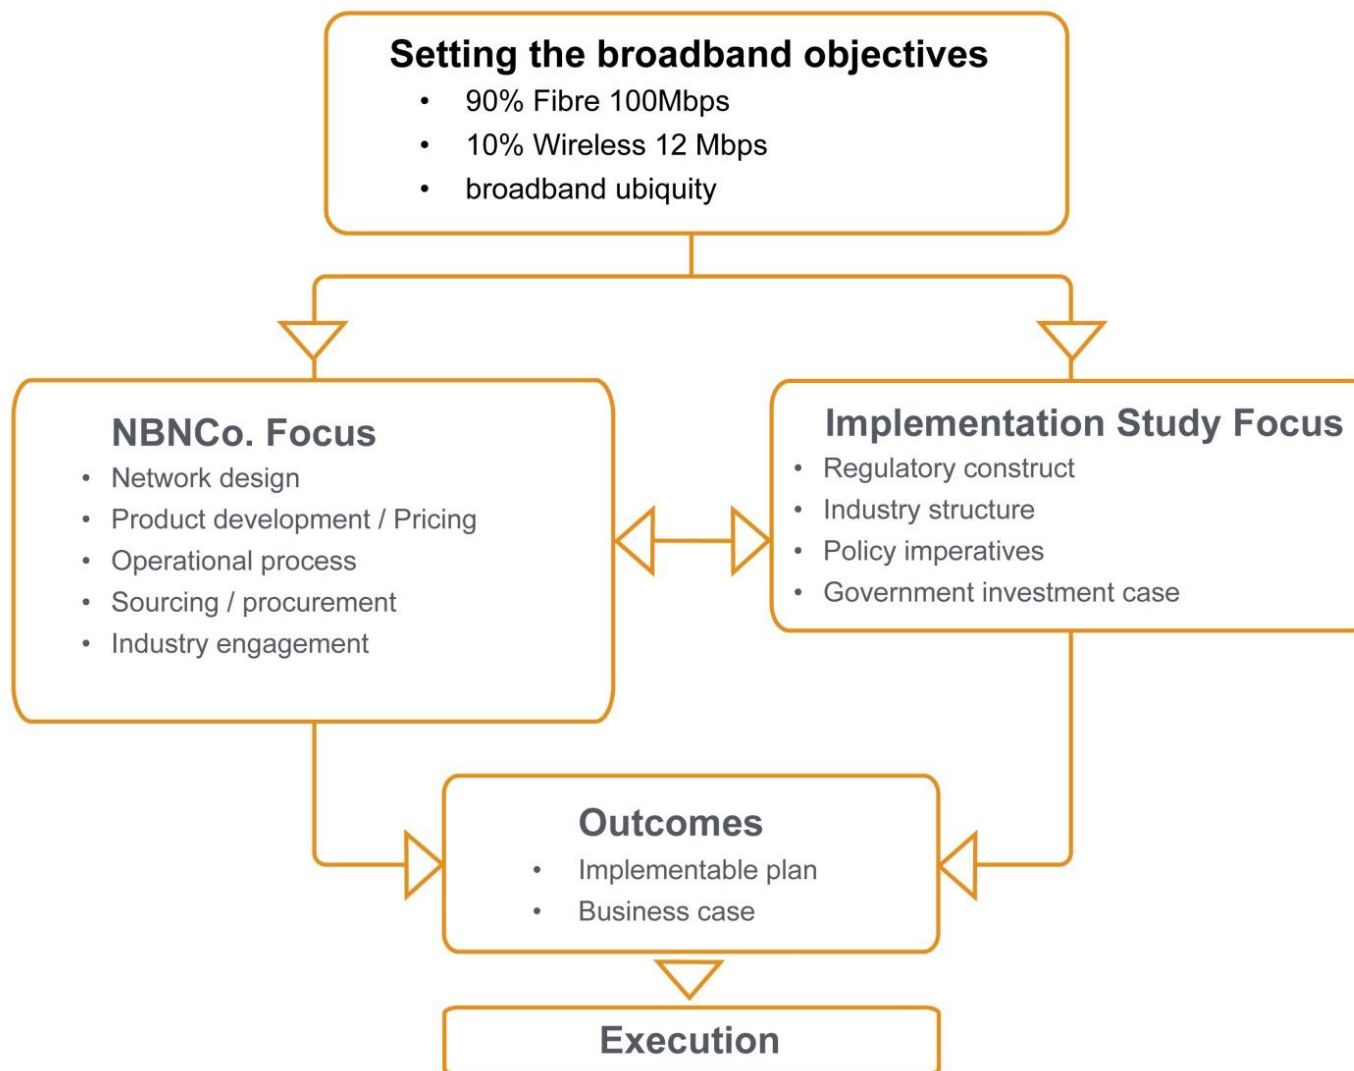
Setting the broadband objectives
• 90% Fibre 100Mbps
• 10% Wireless 12 Mbps
• broadband ubiquity

NBNCo. Focus
• Network design
• Product development / Pricing
• Operational process
• Sourcing / procurement
• Industry engagement

Implementation Study Focus
• Regulatory construct
• Industry structure
• Policy imperatives
• Government investment case

Outcomes
• Implementable plan
• Business case

Execution